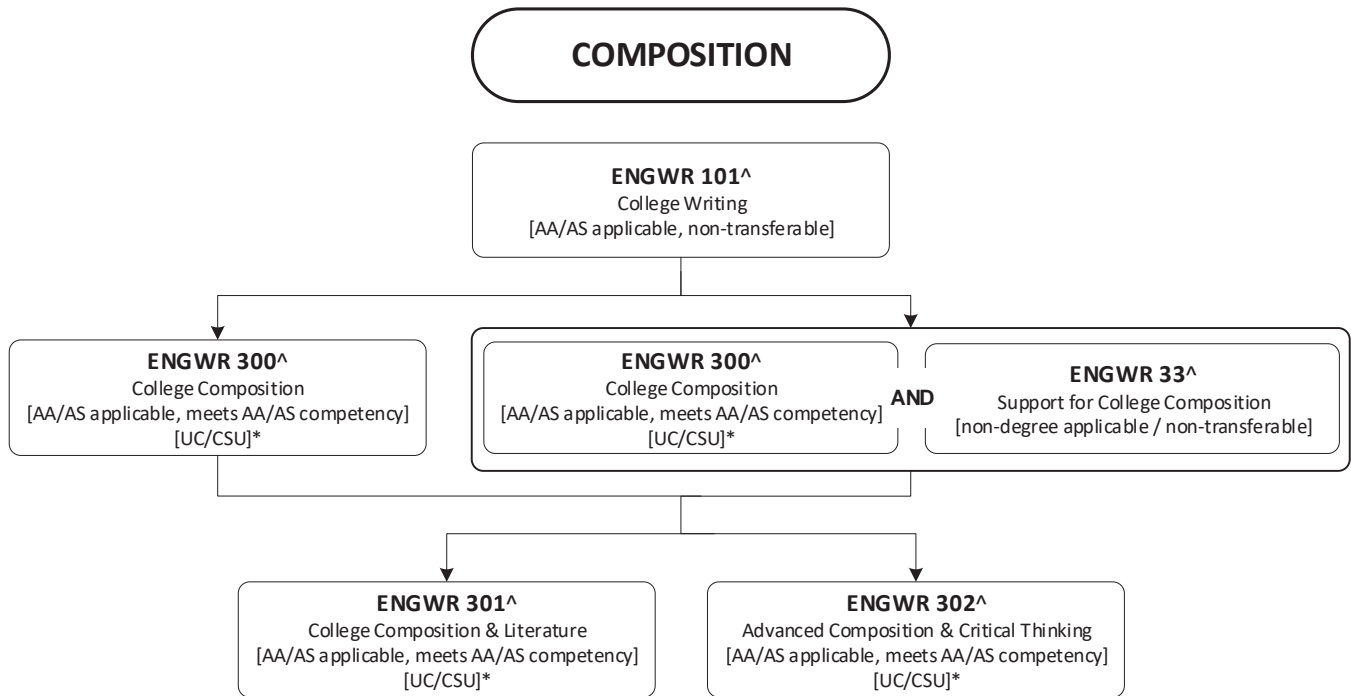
COMPOSITION

ENGWR 101^
College Writing
[AA/AS applicable, non-transferable]

ENGWR 300^
College Composition
[AA/AS applicable, meets AA/AS competency]
[UC/CSU]*

ENGWR 300^
College Composition
[AA/AS applicable, meets AA/AS competency]
[UC/CSU]*

AND

ENGWR 33^
Support for College Composition
[non-degree applicable / non-transferable]

ENGWR 301^
College Composition & Literature
[AA/AS applicable, meets AA/AS competency]
[UC/CSU]*

ENGWR 302^
Advanced Composition & Critical Thinking
[AA/AS applicable, meets AA/AS competency]
[UC/CSU]*